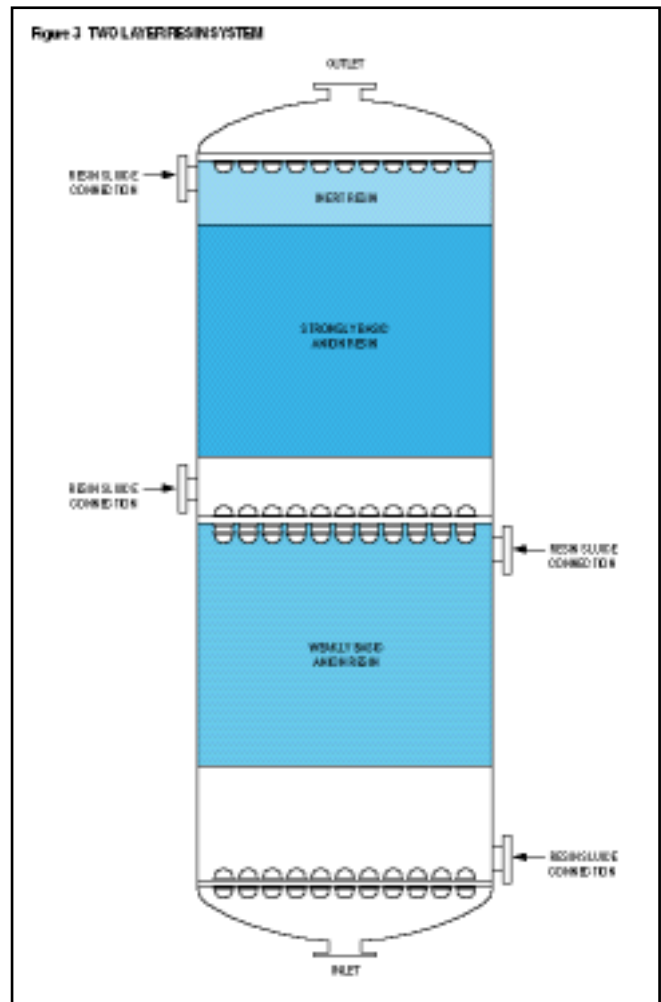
Figure 3 TWO LAYER RESIN SYSTEM

OUTLET

RESIN SLUICE CONNECTION

INERT RESIN

STRONGLY BASIC ANION RESIN

RESIN SLUICE CONNECTION

RESIN SLUICE CONNECTION

WEAKLY BASIC ANION RESIN

RESIN SLUICE CONNECTION

INLET